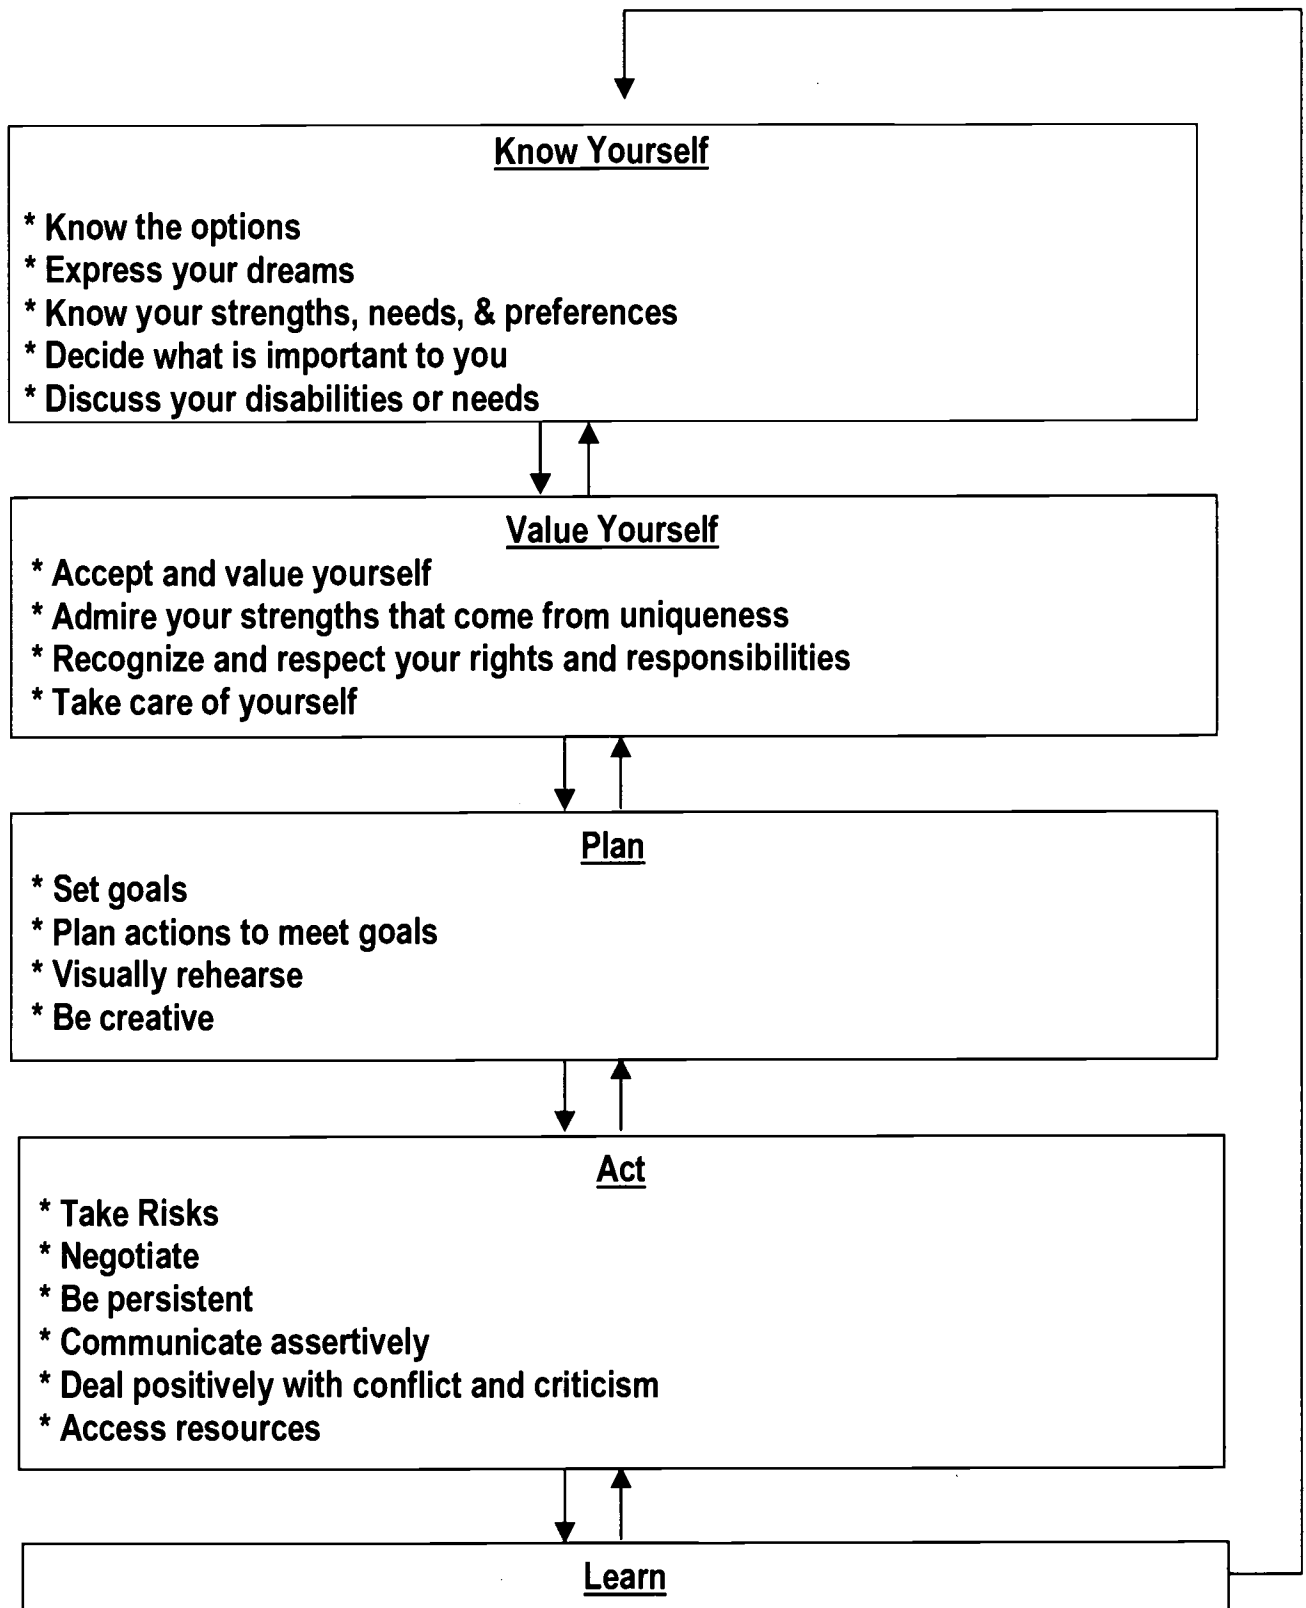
Know Yourself

* Know the options
* Express your dreams
* Know your strengths, needs, & preferences
* Decide what is important to you
* Discuss your disabilities or needs

Value Yourself

* Accept and value yourself
* Admire your strengths that come from uniqueness
* Recognize and respect your rights and responsibilities
* Take care of yourself

Plan

* Set goals
* Plan actions to meet goals
* Visually rehearse
* Be creative

Act

* Take Risks
* Negotiate
* Be persistent
* Communicate assertively
* Deal positively with conflict and criticism
* Access resources

Learn